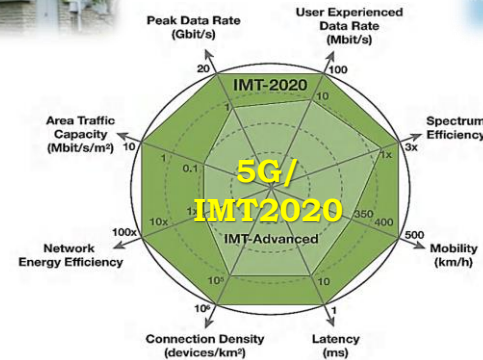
Peak Data Rate (Gbit/s)

User Experienced Data Rate (Mbit/s)

Spectrum Efficiency

Mobility (km/h)

Latency (ms)

Connection Density (devices/km²)

Network Energy Efficiency

Area Traffic Capacity (Mbit/s/m²)

20

1

100

10

3x

1x

500

400

350

1

10

$10^6$

$10^5$

100x

10x

1x

10

1

0.1

IMT-2020

IMT-Advanced

5G/ IMT2020